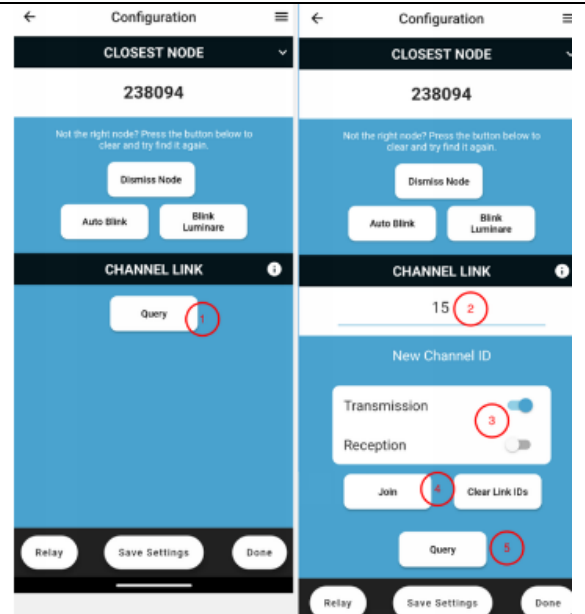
← Configuration ≡

CLOSEST NODE

238094

Not the right node? Press the button below to clear and try find it again.

Dismiss Node

Auto Blink

Blink Luminare

CHANNEL LINK

Query

1

Relay

Save Settings

Done

← Configuration ≡

CLOSEST NODE

238094

Not the right node? Press the button below to clear and try find it again.

Dismiss Node

Auto Blink

Blink Luminare

CHANNEL LINK

15

2

New Channel ID

Transmission

Reception

3

Join

4

Clear Link IDs

Query

5

Relay

Save Settings

Done